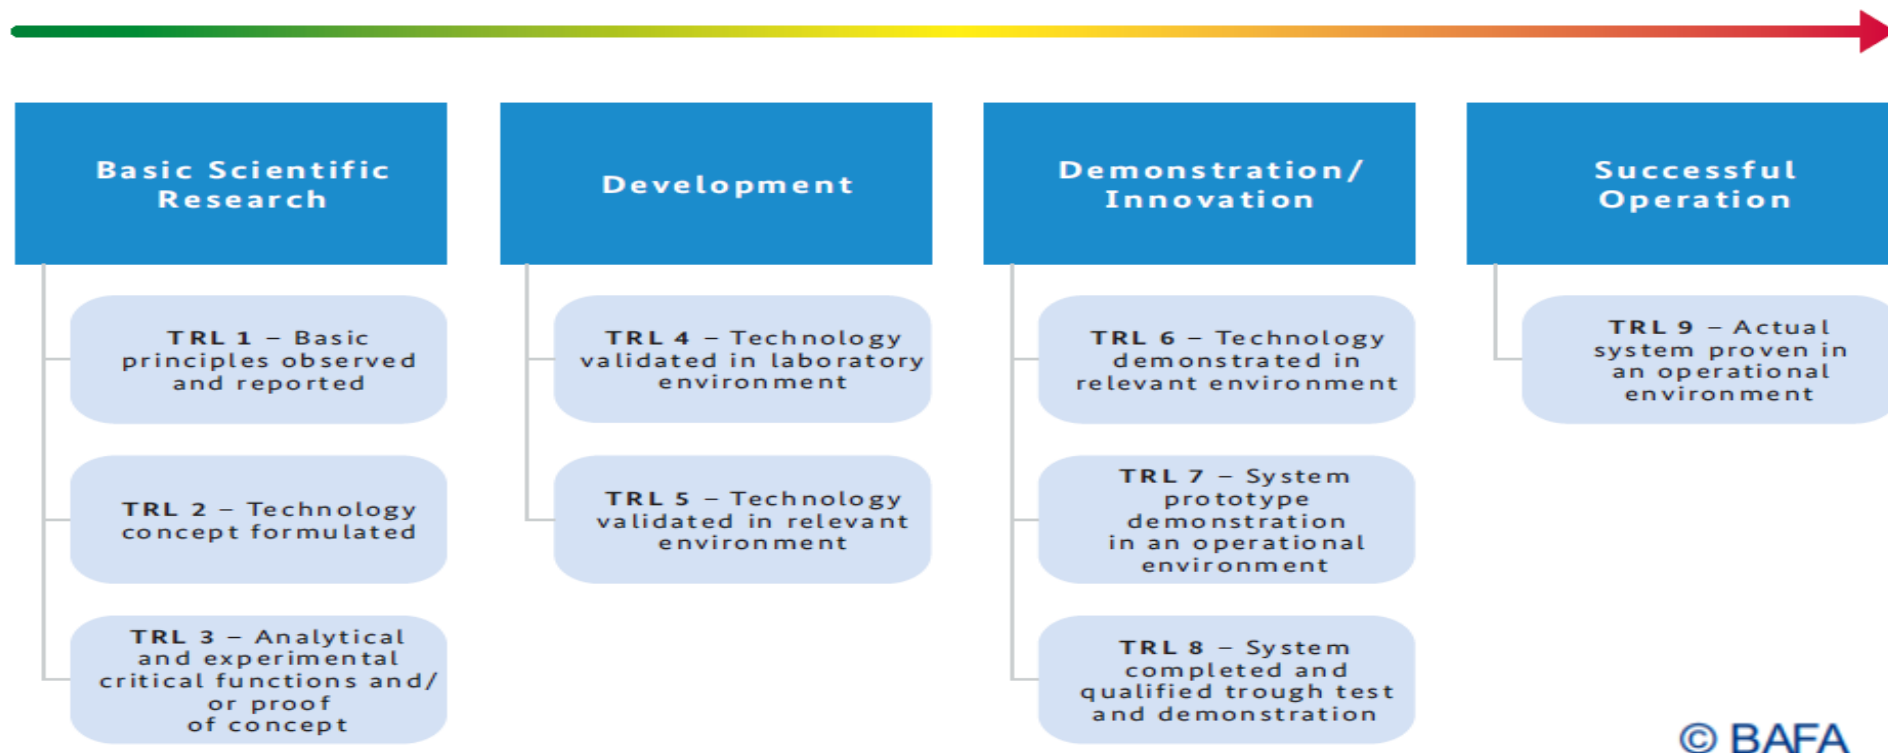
Basic Scientific Research

TRL 1 – Basic principles observed and reported

TRL 2 – Technology concept formulated

TRL 3 – Analytical and experimental critical functions and/ or proof of concept

Development

TRL 4 – Technology validated in laboratory environment

TRL 5 – Technology validated in relevant environment

Demonstration/ Innovation

TRL 6 – Technology demonstrated in relevant environment

TRL 7 – System prototype demonstration in an operational environment

TRL 8 – System completed and qualified trough test and demonstration

Successful Operation

TRL 9 – Actual system proven in an operational environment

© BAFA